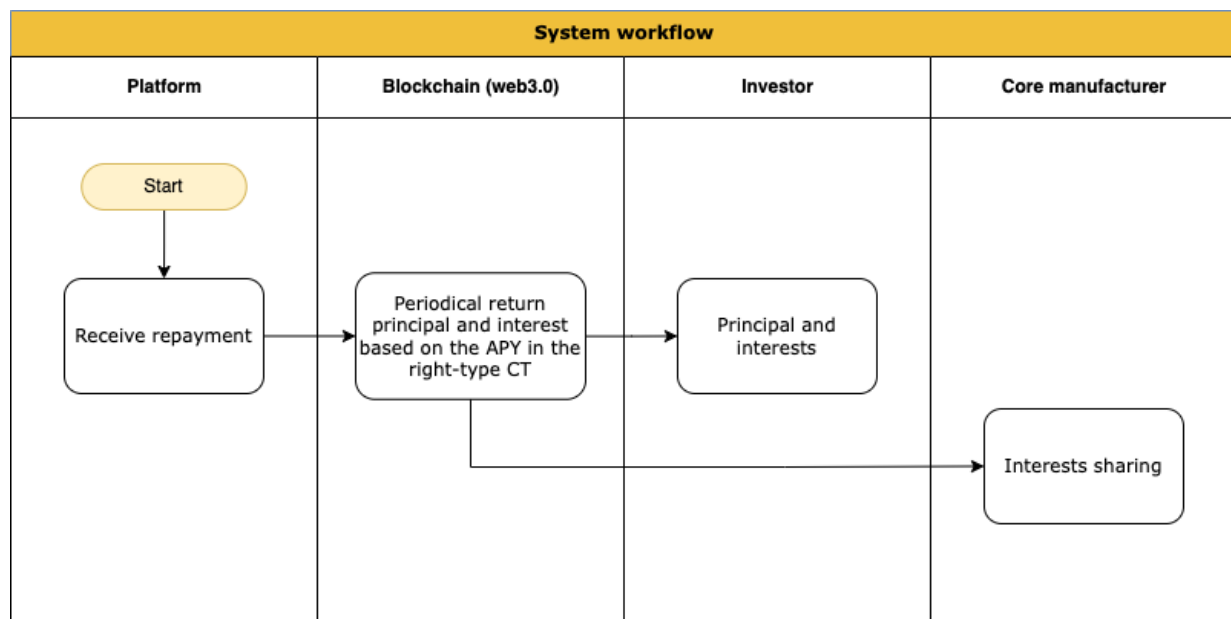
System workflow

Platform

Blockchain (web3.0)

Investor

Core manufacturer

Start

Receive repayment

Periodical return principal and interest based on the APY in the right-type CT

Principal and interests

Interests sharing